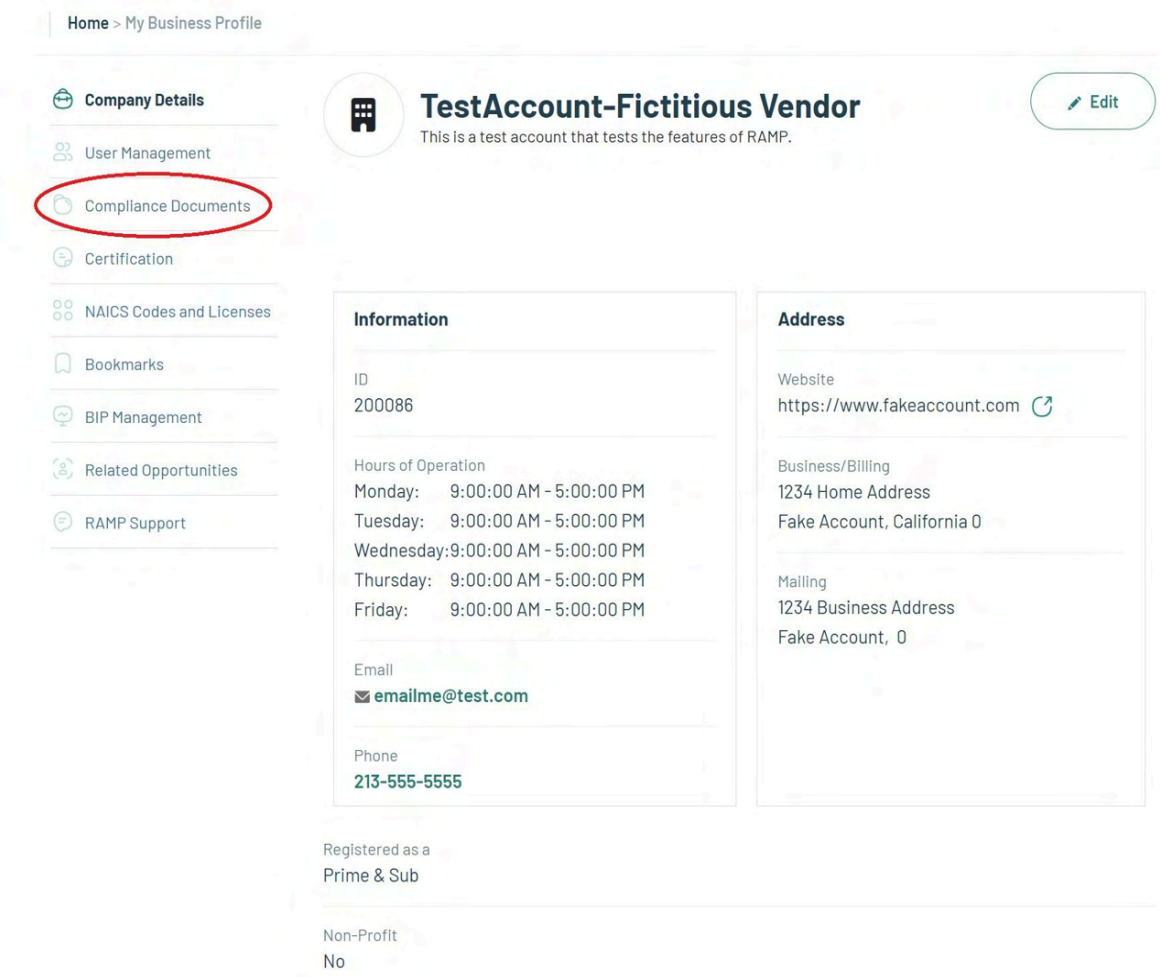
Home > My Business Profile

Company Details

User Management

Compliance Documents

Certification

NAICS Codes and Licenses

Bookmarks

BIP Management

Related Opportunities

RAMP Support

TestAccount-Fictitious Vendor

This is a test account that tests the features of RAMP.

Edit

Information

ID
200086

Hours of Operation
Monday: 9:00:00 AM - 5:00:00 PM
Tuesday: 9:00:00 AM - 5:00:00 PM
Wednesday:9:00:00 AM - 5:00:00 PM
Thursday: 9:00:00 AM - 5:00:00 PM
Friday: 9:00:00 AM - 5:00:00 PM

Email
emailme@test.com

Phone
213-555-5555

Address

Website
https://www.fakeaccount.com

Business/Billing
1234 Home Address
Fake Account, California 0

Mailing
1234 Business Address
Fake Account, 0

Registered as a
Prime & Sub

Non-Profit
No